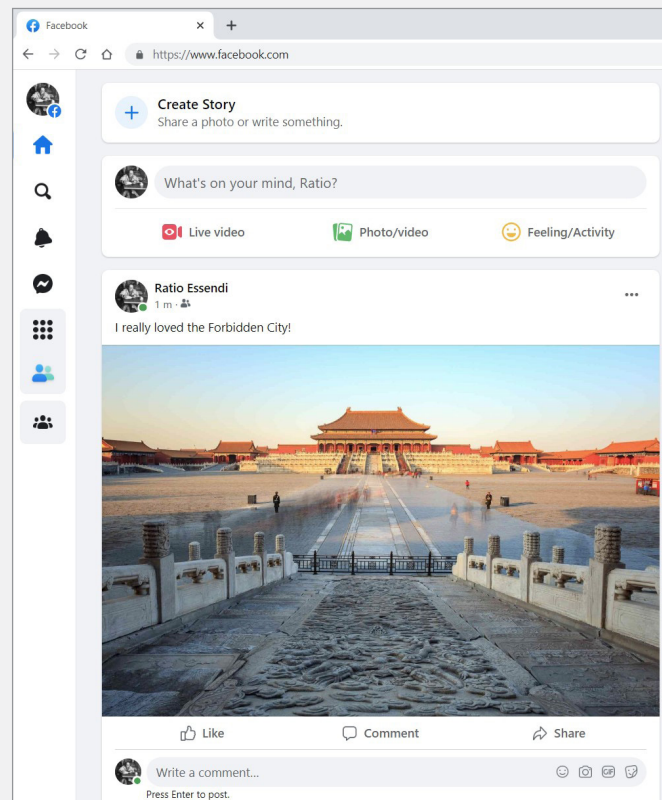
Facebook
https://www.facebook.com

Create Story
Share a photo or write something.

What's on your mind, Ratio?

Live video
Photo/video
Feeling/Activity

Ratio Essendi
1 m ·
I really loved the Forbidden City!

Like
Comment
Share

Write a comment...
Press Enter to post.